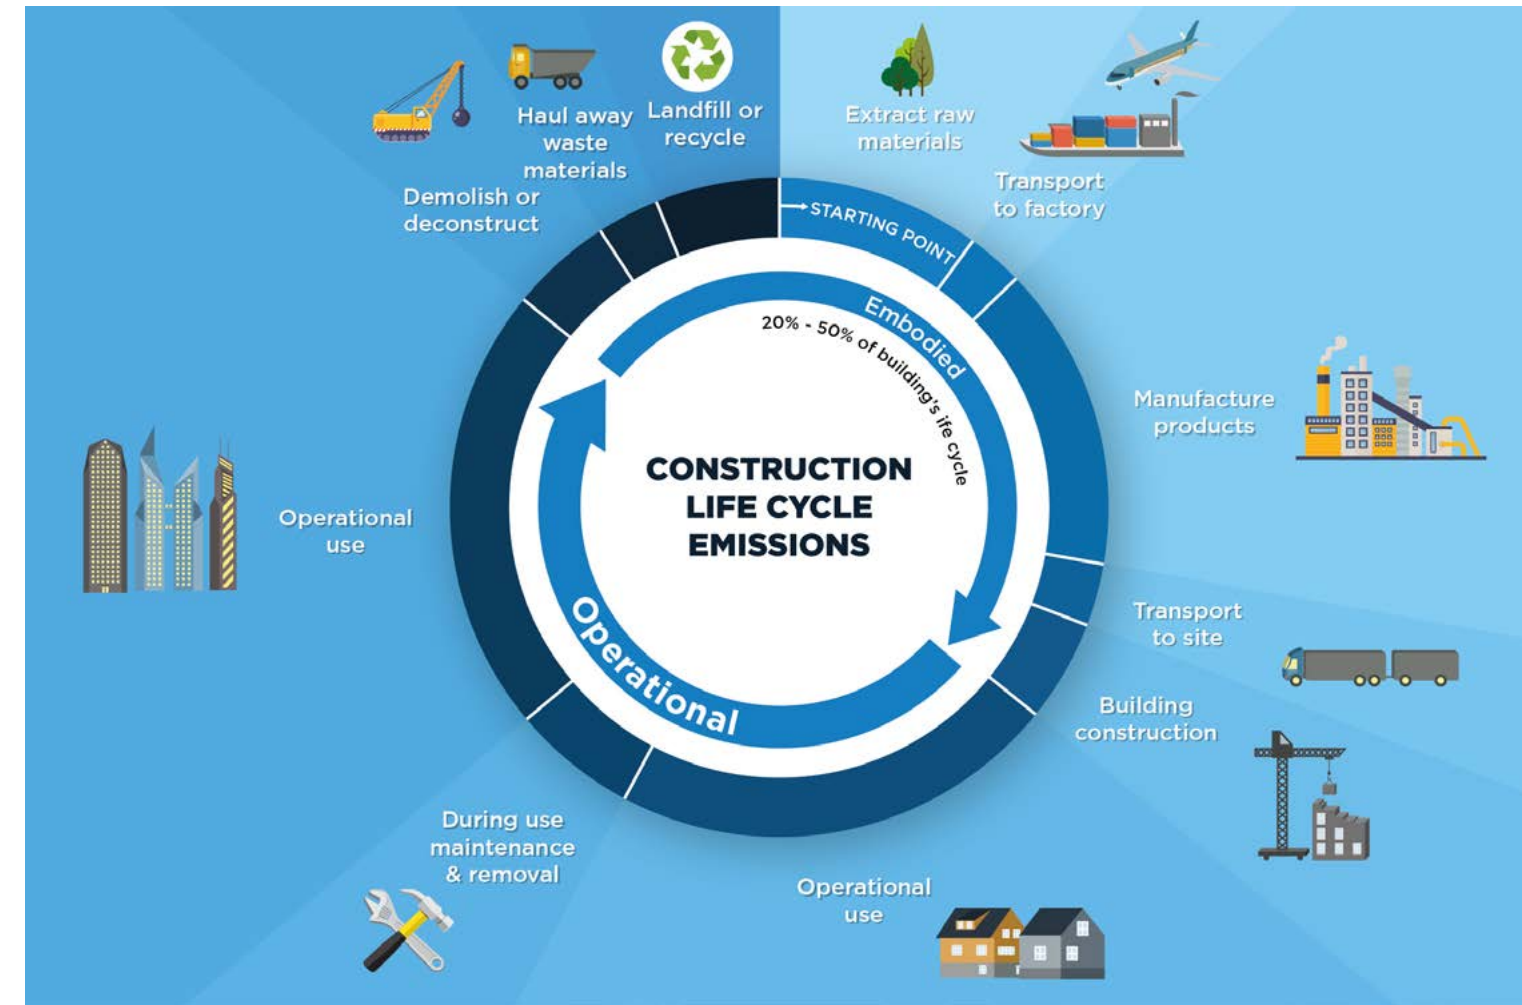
CONSTRUCTION LIFE CYCLE EMISSIONS

STARTING POINT

Embodied

20% - 50% of building's ife cycle

Operational

Extract raw materials

Transport to factory

Manufacture products

Transport to site

Building construction

Operational use

During use maintenance & removal

Operational use

Demolish or deconstruct

Haul away waste materials

Landfill or recycle